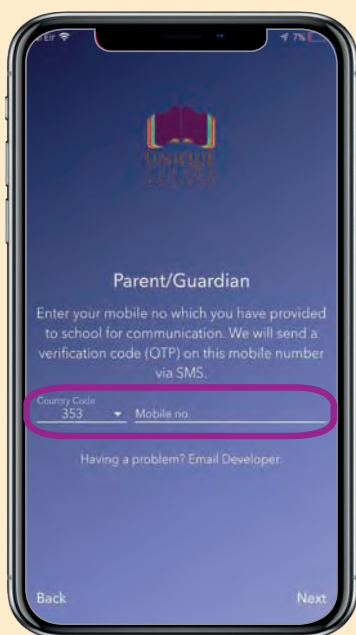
eir

7%

UNIQUE

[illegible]

Parent/Guardian

Enter your mobile no which you have provided to school for communication. We will send a verification code (OTP) on this mobile number via SMS.

Country Code
353

Mobile no.

Having a problem? Email Developer.

Back

Next